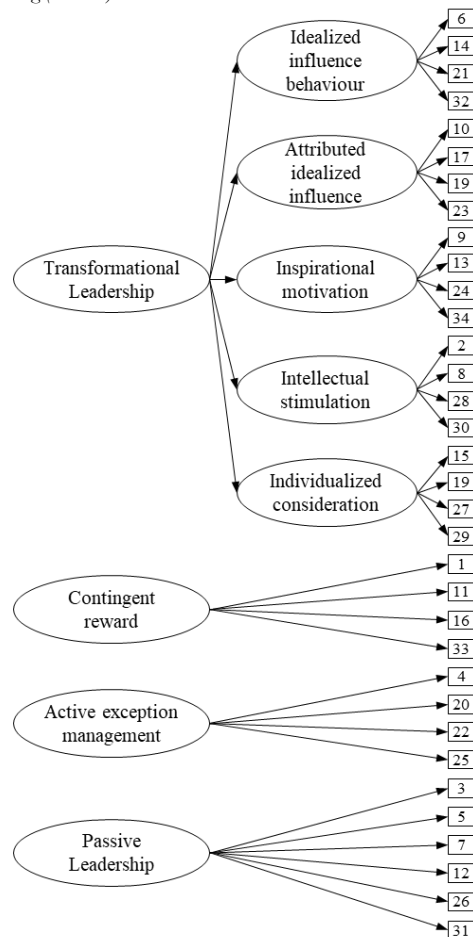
Transformational Leadership

Idealized influence behaviour

6

14

21

32

Attributed idealized influence

10

17

19

23

Inspirational motivation

9

13

24

34

Intellectual stimulation

2

8

28

30

Individualized consideration

15

19

27

29

Contingent reward

1

11

16

33

Active exception management

4

20

22

25

Passive Leadership

3

5

7

12

26

31